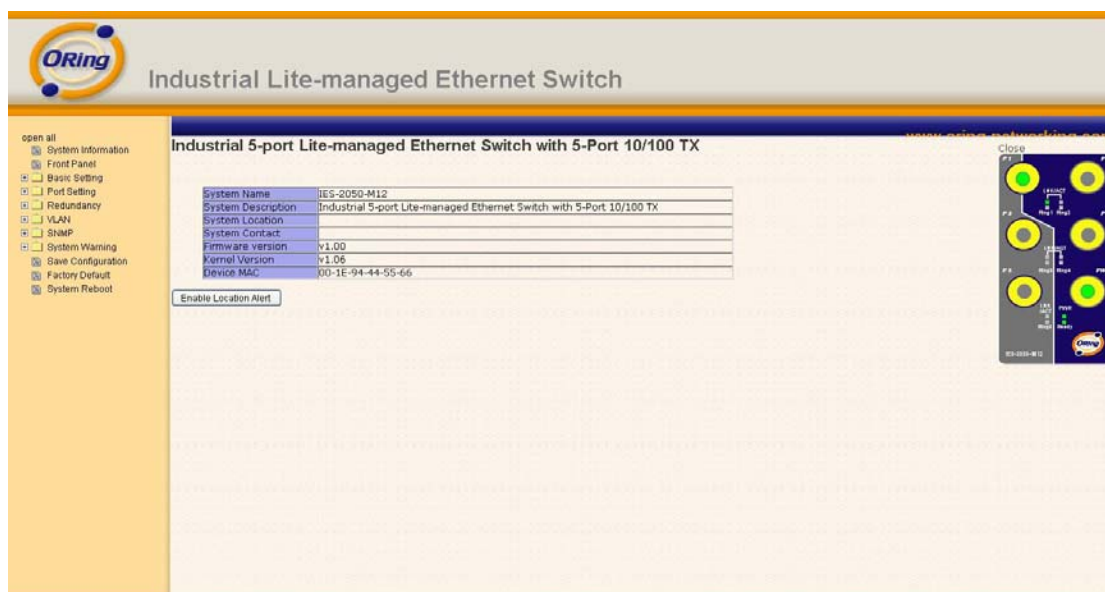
ORing

Industrial Lite-managed Ethernet Switch

open all
System Information
Front Panel
Basic Setting
Port Setting
Redundancy
VLAN
SNMP
System Warning
Save Configuration
Factory Default
System Reboot

www.oring-networking.co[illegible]

Industrial 5-port Lite-managed Ethernet Switch with 5-Port 10/100 TX

| System Name | IES-2050-M12 |
|---|---|
| System Description | Industrial 5-port Lite-managed Ethernet Switch with 5-Port 10/100 TX |
| System Location | |
| System Contact | |
| Firmware version | v1.00 |
| Kernel Version | v1.06 |
| Device MAC | 00-1E-94-44-55-66 |

Enable Location Alert

Close

P1 LNK/ACT Ring1 Ring2 P2 LNK/ACT Ring3 Ring4 P3 LNK ACT Ring5 PWR Ready IES-2050-M12 ORing